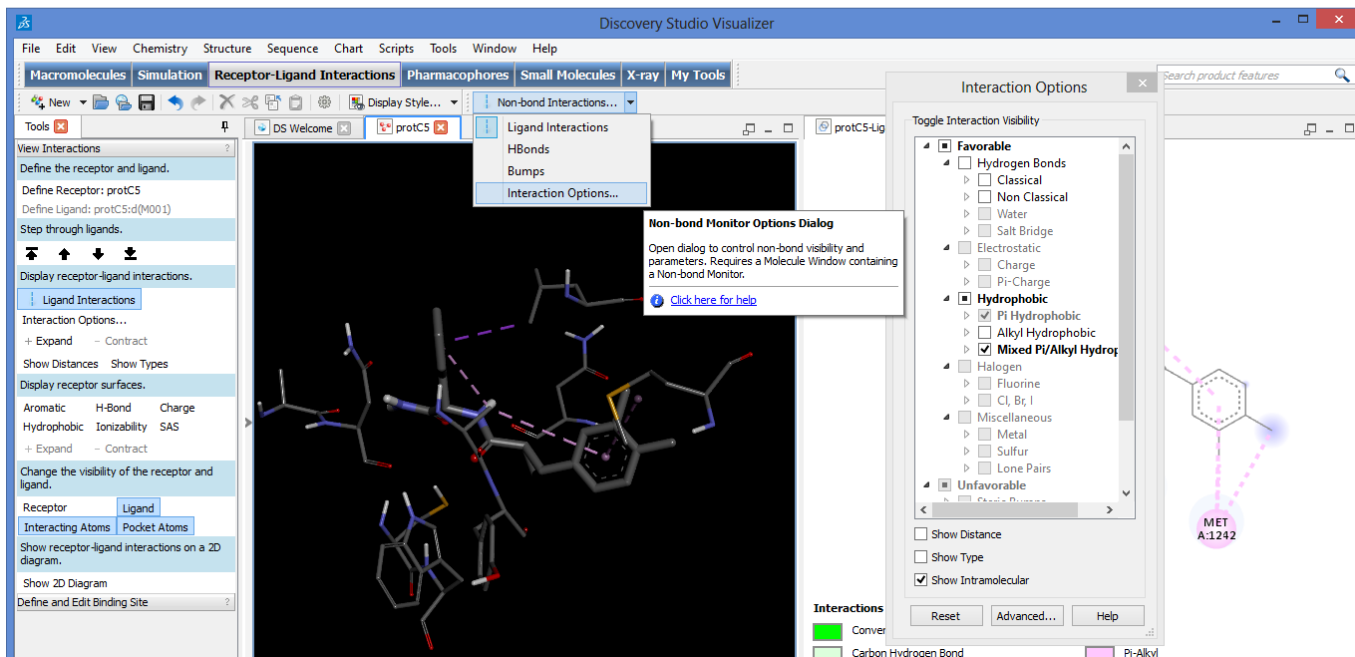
Discovery Studio Visualizer

File Edit View Chemistry Structure Sequence Chart Scripts Tools Window Help

Macromolecules Simulation Receptor-Ligand Interactions Pharmacophores Small Molecules X-ray My Tools

Search product features

New Display Style... Non-bond Interactions...

Tools

View Interactions

Define the receptor and ligand.

Define Receptor: protC5

Define Ligand: protC5:d(M001)

Step through ligands.

Display receptor-ligand interactions.

Ligand Interactions

Interaction Options...

+ Expand - Contract

Show Distances Show Types

Display receptor surfaces.

Aromatic H-Bond Charge

Hydrophobic Ionizability SAS

+ Expand - Contract

Change the visibility of the receptor and ligand.

Receptor Ligand

Interacting Atoms Pocket Atoms

Show receptor-ligand interactions on a 2D diagram.

Show 2D Diagram

Define and Edit Binding Site

DS Welcome protC5 protC5-Lig

Ligand Interactions

HBonds

Bumps

Interaction Options...

Non-bond Monitor Options Dialog

Open dialog to control non-bond visibility and parameters. Requires a Molecule Window containing a Non-bond Monitor.

Click here for help

Interaction Options

Toggle Interaction Visibility

Favorable

Hydrogen Bonds

Classical

Non Classical

Water

Salt Bridge

Electrostatic

Charge

Pi-Charge

Hydrophobic

Pi Hydrophobic

Alkyl Hydrophobic

Mixed Pi/Alkyl Hydrop

Halogen

Fluorine

Cl, Br, I

Miscellaneous

Metal

Sulfur

Lone Pairs

Unfavorable

Show Distance

Show Type

Show Intramolecular

Reset Advanced... Help

MET A:1242

Interactions

Conver

Carbon Hydrogen Bond

Pi-Alkyl